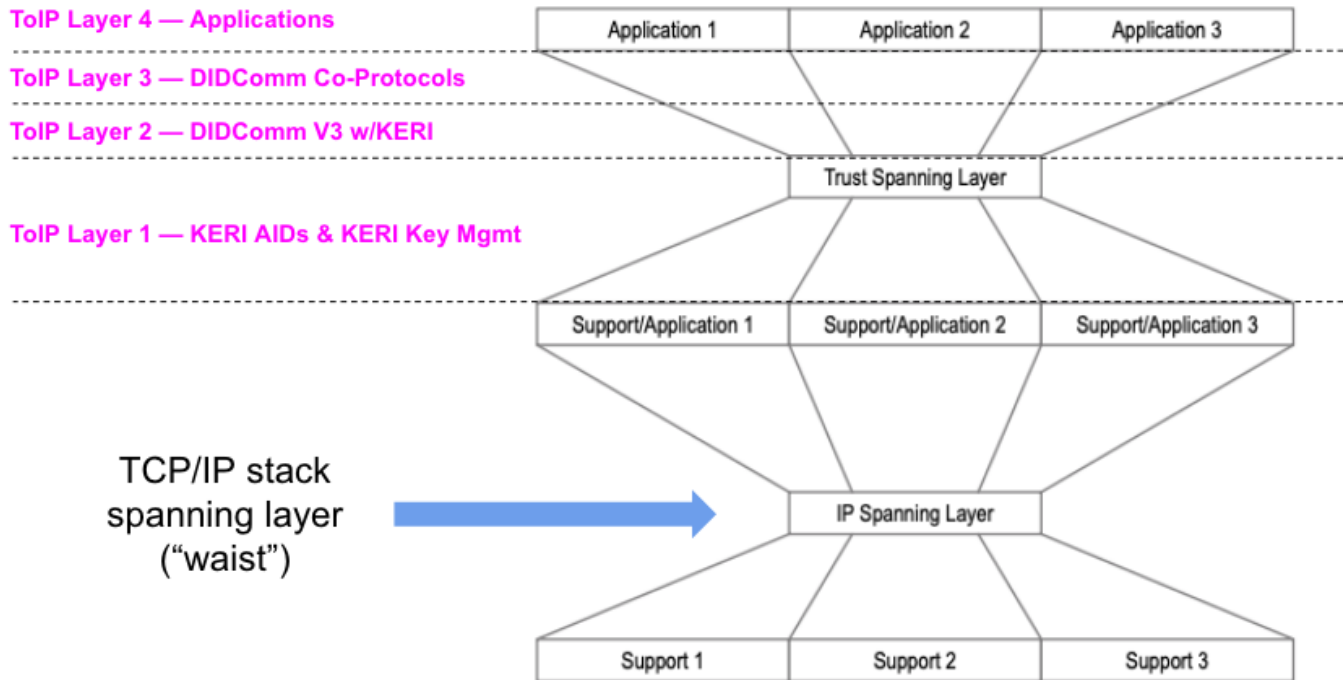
ToIP Layer 4 — Applications

ToIP Layer 3 — DIDComm Co-Protocols

ToIP Layer 2 — DIDComm V3 w/KERI

ToIP Layer 1 — KERI AIDs & KERI Key Mgmt

| Application 1 | Application 2 | Application 3 |
|---|---|---|

Trust Spanning Layer

| Support/Application 1 | Support/Application 2 | Support/Application 3 |
|---|---|---|

TCP/IP stack spanning layer (“waist”)

IP Spanning Layer

| Support 1 | Support 2 | Support 3 |
|---|---|---|